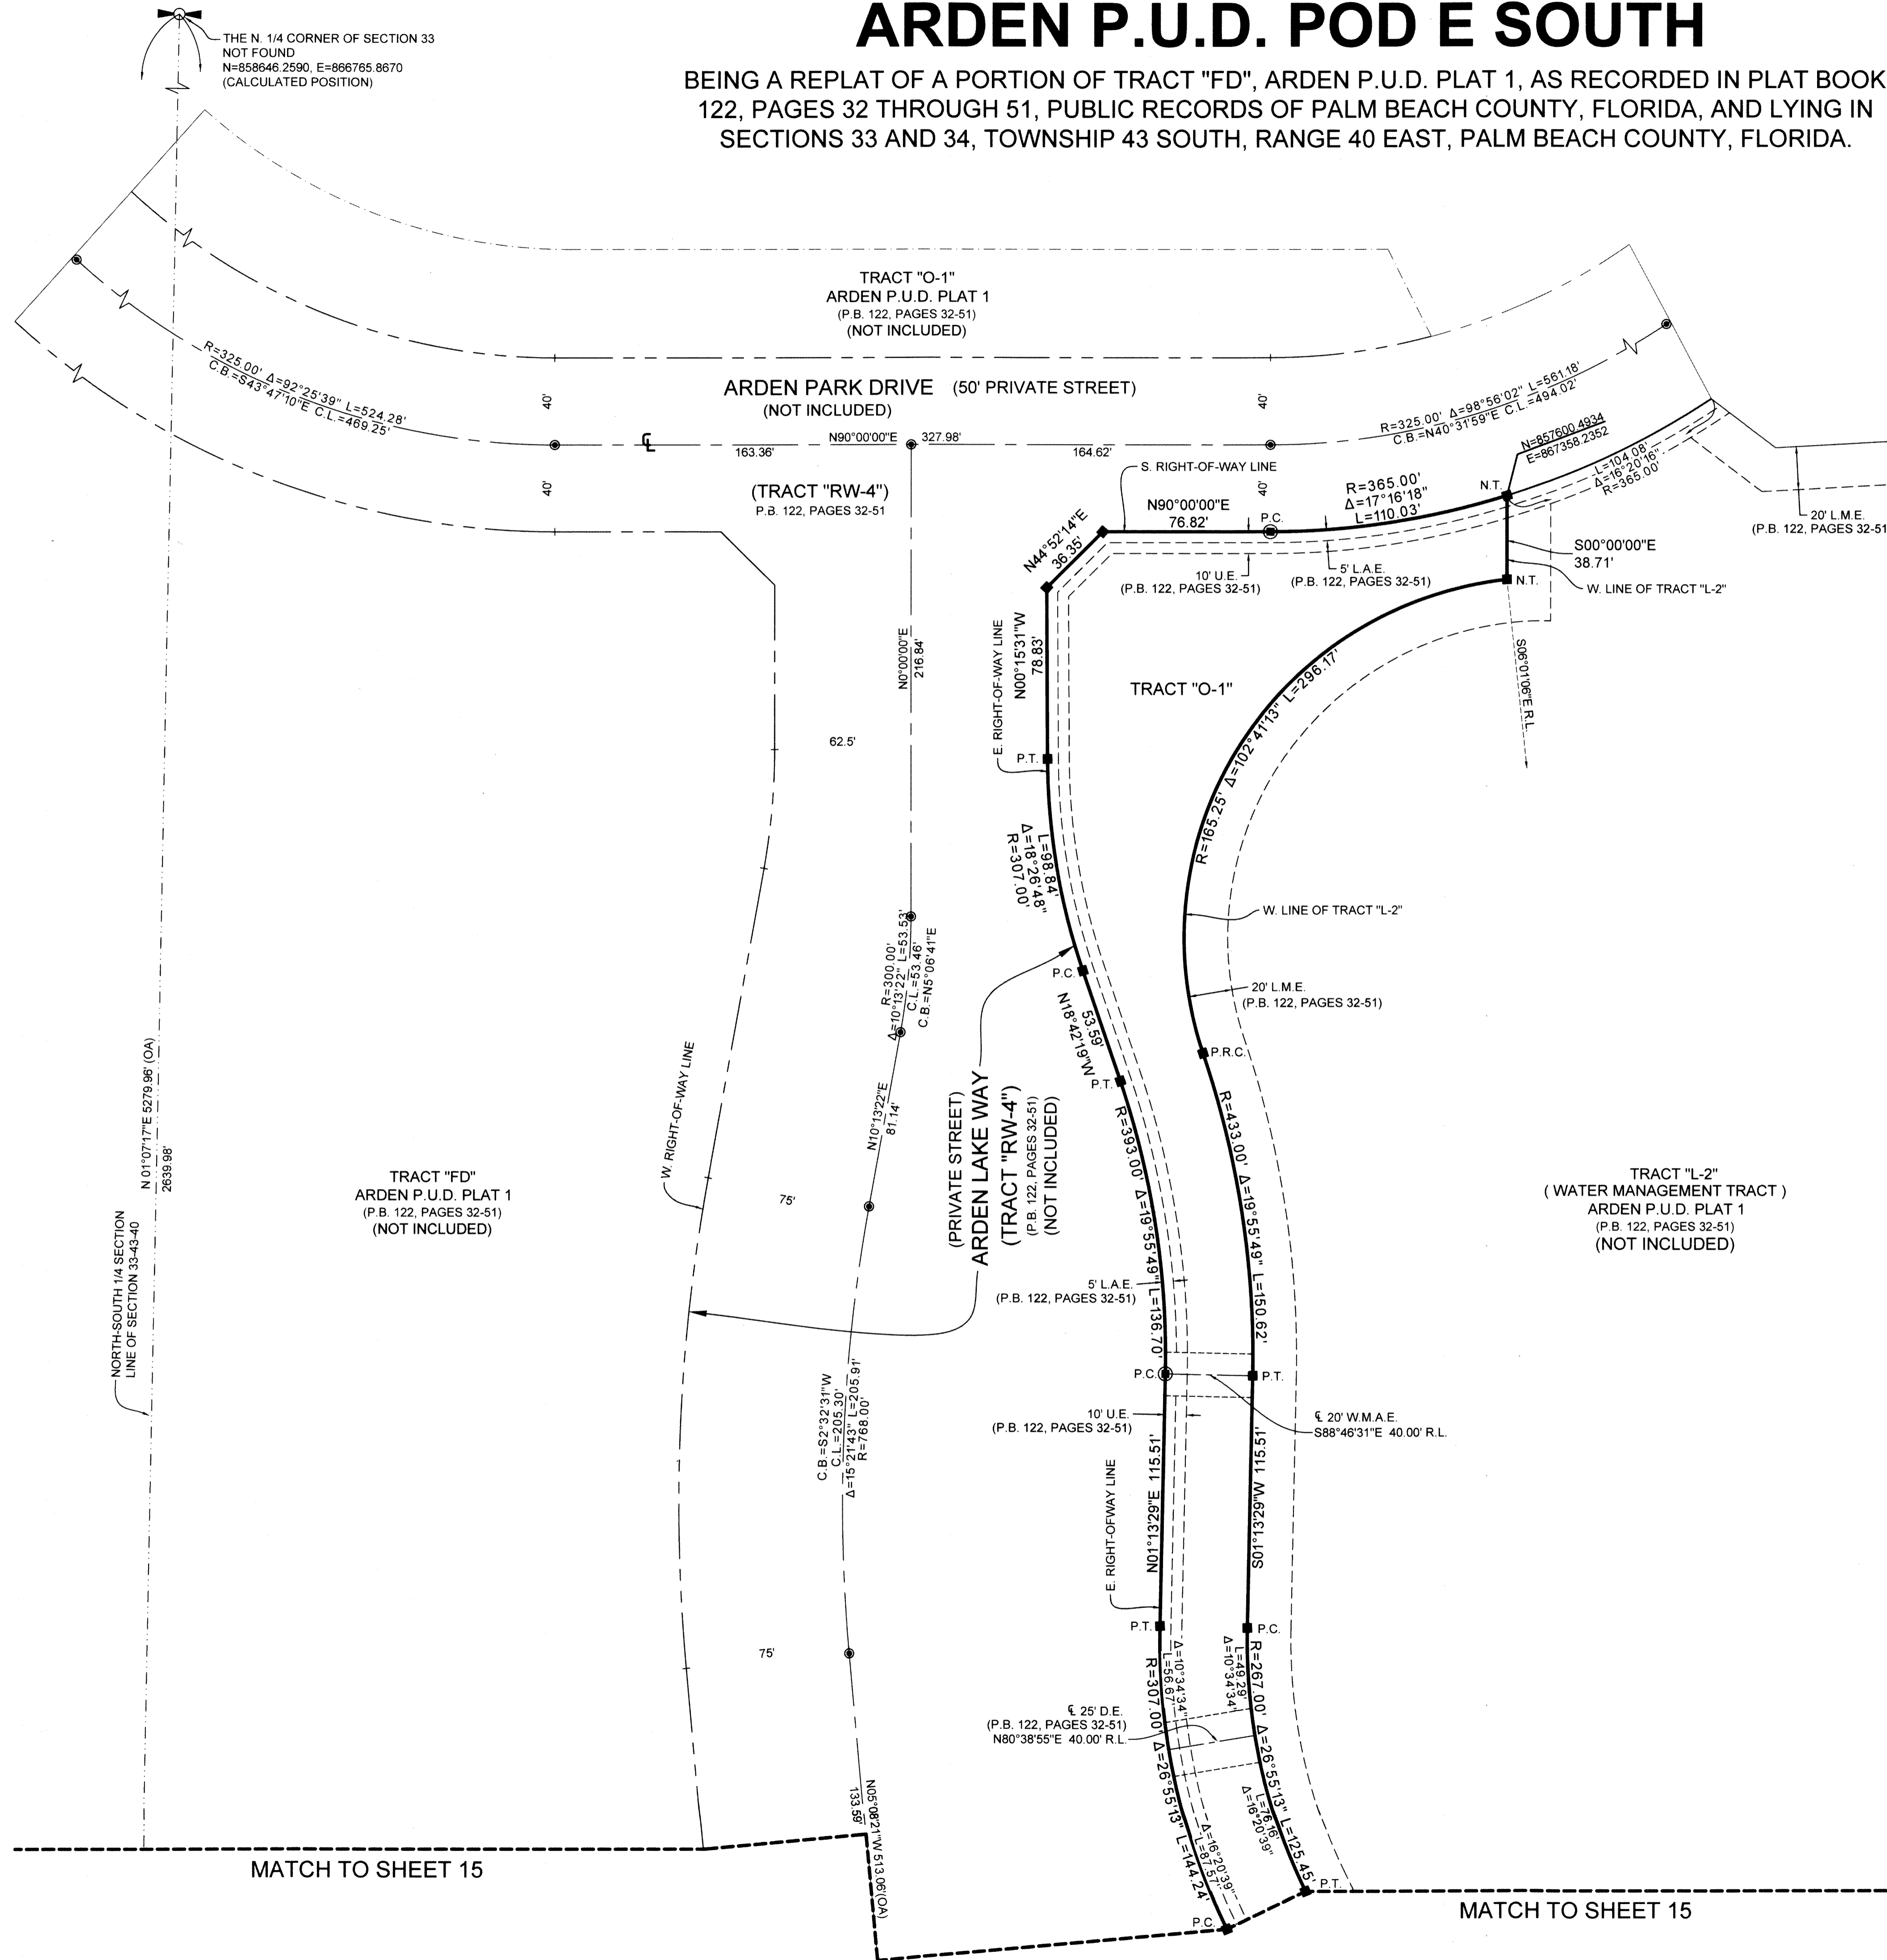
ARDEN P.U.D. POD E SOUTH

BEING A REPLAT OF A PORTION OF TRACT "FD", ARDEN P.U.D. PLAT 1, AS RECORDED IN PLAT BOOK 122, PAGES 32 THROUGH 51, PUBLIC RECORDS OF PALM BEACH COUNTY, FLORIDA, AND LYING IN SECTIONS 33 AND 34, TOWNSHIP 43 SOUTH, RANGE 40 EAST, PALM BEACH COUNTY, FLORIDA.

THE N. 1/4 CORNER OF SECTION 33
NOT FOUND
N=858646.2590, E=866765.8670
(CALCULATED POSITION)

TRACT "O-1"
ARDEN P.U.D. PLAT 1
(P.B. 122, PAGES 32-51)
(NOT INCLUDED)

ARDEN PARK DRIVE (50' PRIVATE STREET)
(NOT INCLUDED)

R=325.00' Δ=92°25'39" L=524.28'
C.B.=S43°47'10"E C.L.=469.25'

40'
40'
40'
40'

N90°00'00"E 327.98'
163.36'
164.62'

R=325.00' Δ=98°56'02" L=561.18'
C.B.=N40°31'59"E C.L.=494.02'

N=857600.4934
E=867358.2352

L=104.08'
Δ=16°20'16"
R=365.00'

20' L.M.E.
(P.B. 122, PAGES 32-51

(TRACT "RW-4")
P.B. 122, PAGES 32-51

S. RIGHT-OF-WAY LINE

N44°52'14"E
36.35'

N90°00'00"E
76.82'

P.C.

R=365.00'
Δ=17°16'18"
L=110.03'

N.T.

S00°00'00"E
38.71'

N.T.

W. LINE OF TRACT "L-2"

10' U.E.
(P.B. 122, PAGES 32-51)

5' L.A.E.
(P.B. 122, PAGES 32-51)

S06°01'06"E R.L.

E. RIGHT-OF-WAY LINE

N00°15'31"W
78.83'

N0°00'00"E
216.84'

TRACT "O-1"

R=165.25' Δ=102°41'13" L=296.17'

62.5'

P.T.

L=98.84'
Δ=18°26'48"
R=307.00'

W. LINE OF TRACT "L-2"

R=300.00'
Δ=10°13'22" L=53.53'
C.L.=53.46'
C.B.=N5°06'41"E

P.C.

20' L.M.E.
(P.B. 122, PAGES 32-51)

N18°42'19"W
53.59'

P.R.C.

P.T.

(PRIVATE STREET)
ARDEN LAKE WAY
(TRACT "RW-4")
(P.B. 122, PAGES 32-51)
(NOT INCLUDED)

R=393.00' Δ=19°55'49" L=136.70'

R=433.00' Δ=19°55'49" L=150.62'

N10°13'22"E
81.14'

W. RIGHT-OF-WAY LINE

N 01°07'17"E 5279.96' (OA)
2639.98'

NORTH-SOUTH 1/4 SECTION
LINE OF SECTION 33-43-40

TRACT "FD"
ARDEN P.U.D. PLAT 1
(P.B. 122, PAGES 32-51)
(NOT INCLUDED)

75'

TRACT "L-2"
( WATER MANAGEMENT TRACT )
ARDEN P.U.D. PLAT 1
(P.B. 122, PAGES 32-51)
(NOT INCLUDED)

5' L.A.E.
(P.B. 122, PAGES 32-51)

P.C.

P.T.

℄ 20' W.M.A.E.
S88°46'31"E 40.00' R.L.

10' U.E.
(P.B. 122, PAGES 32-51)

C.B.=S2°32'31"W
C.L.=205.30'
Δ=15°21'43" L=205.91'
R=768.00'

E. RIGHT-OFWAY LINE

N01°13'29"E 115.51'

S01°13'29"W 115.51'

P.T.

P.C.

75'

R=307.00' Δ=26°55'13" L=144.24'

Δ=10°34'34"
L=56.67'

R=267.00' Δ=26°55'13" L=125.45'

L=49.29'
Δ=10°34'34"

℄ 25' D.E.
(P.B. 122, PAGES 32-51)
N80°38'55"E 40.00' R.L.

Δ=16°20'39"
L=87.57'

L=76.16'
Δ=16°20'39"

N05°08'21"W 513.06'(OA)
133.58'

MATCH TO SHEET 15

P.C.

P.T.

MATCH TO SHEET 15